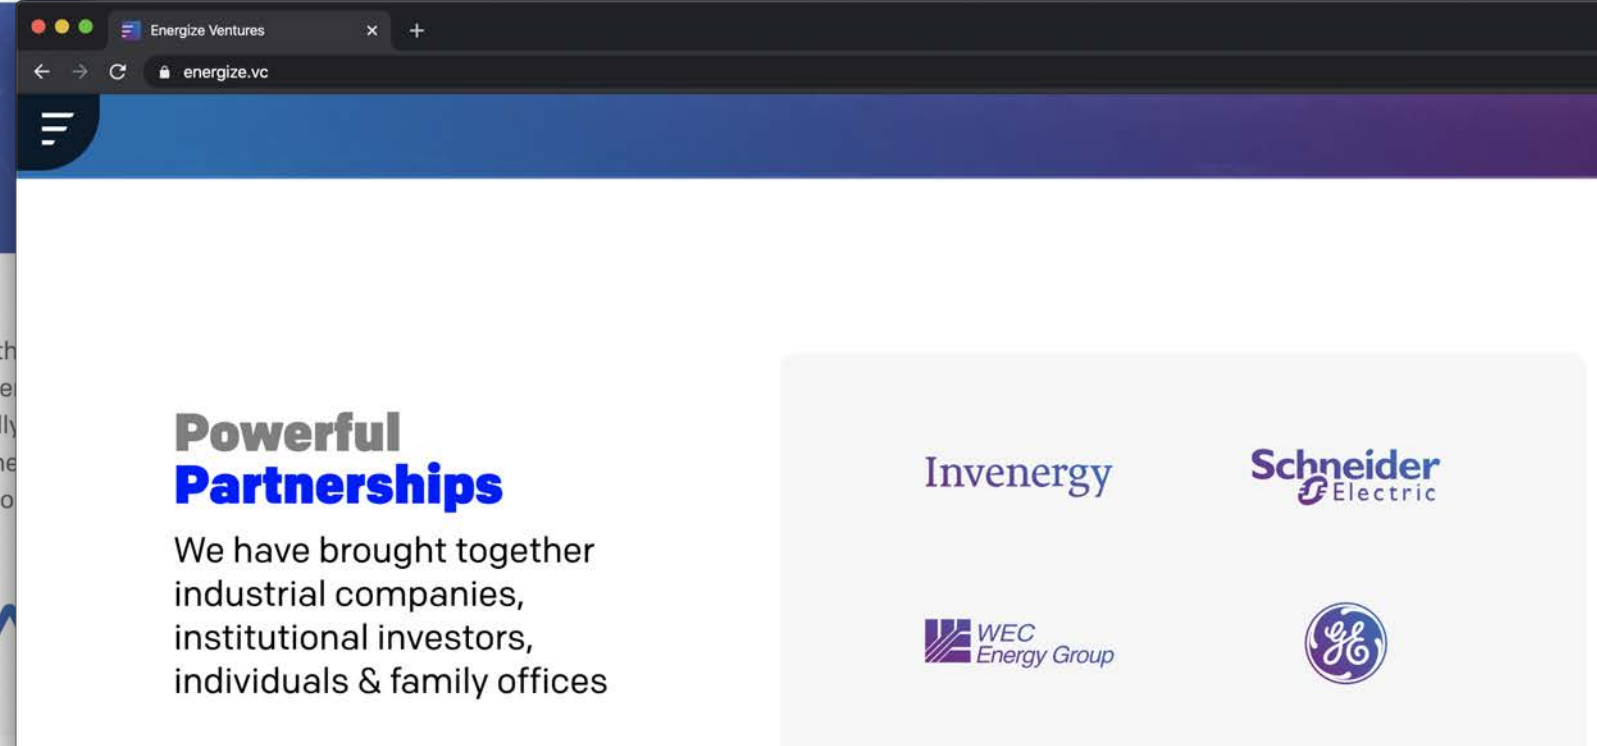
Energize Ventures

energize.vc

Powerful
Partnerships

We have brought together industrial companies, institutional investors, individuals & family offices

Invenergy

Schneider Electric

WEC Energy Group

GE